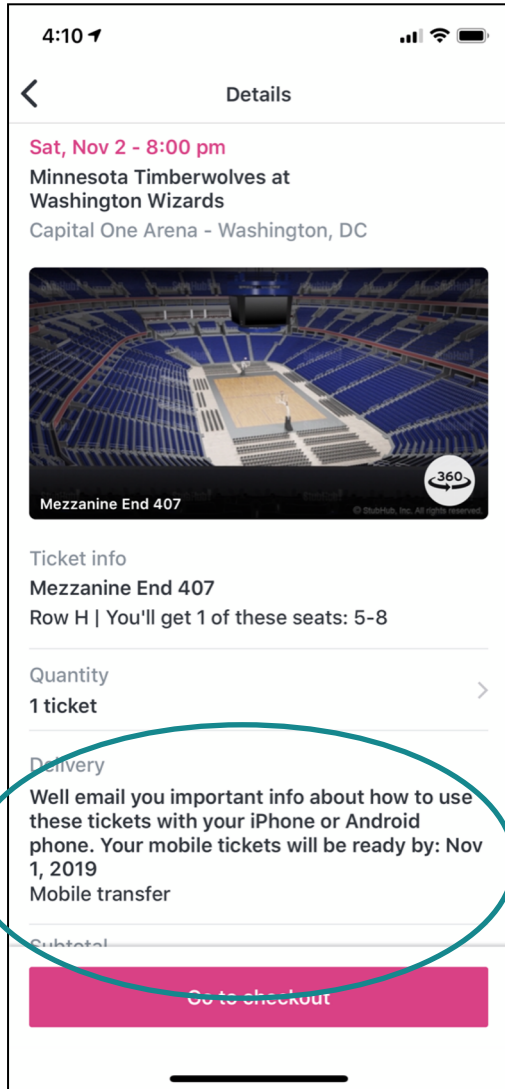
4:10

Details

Sat, Nov 2 - 8:00 pm
Minnesota Timberwolves at Washington Wizards
Capital One Arena - Washington, DC

Mezzanine End 407
360
© StubHub, Inc. All rights reserved.

Ticket info
Mezzanine End 407
Row H | You'll get 1 of these seats: 5-8

Quantity
1 ticket

Delivery
Well email you important info about how to use these tickets with your iPhone or Android phone. Your mobile tickets will be ready by: Nov 1, 2019
Mobile transfer

Subtotal

Go to checkout